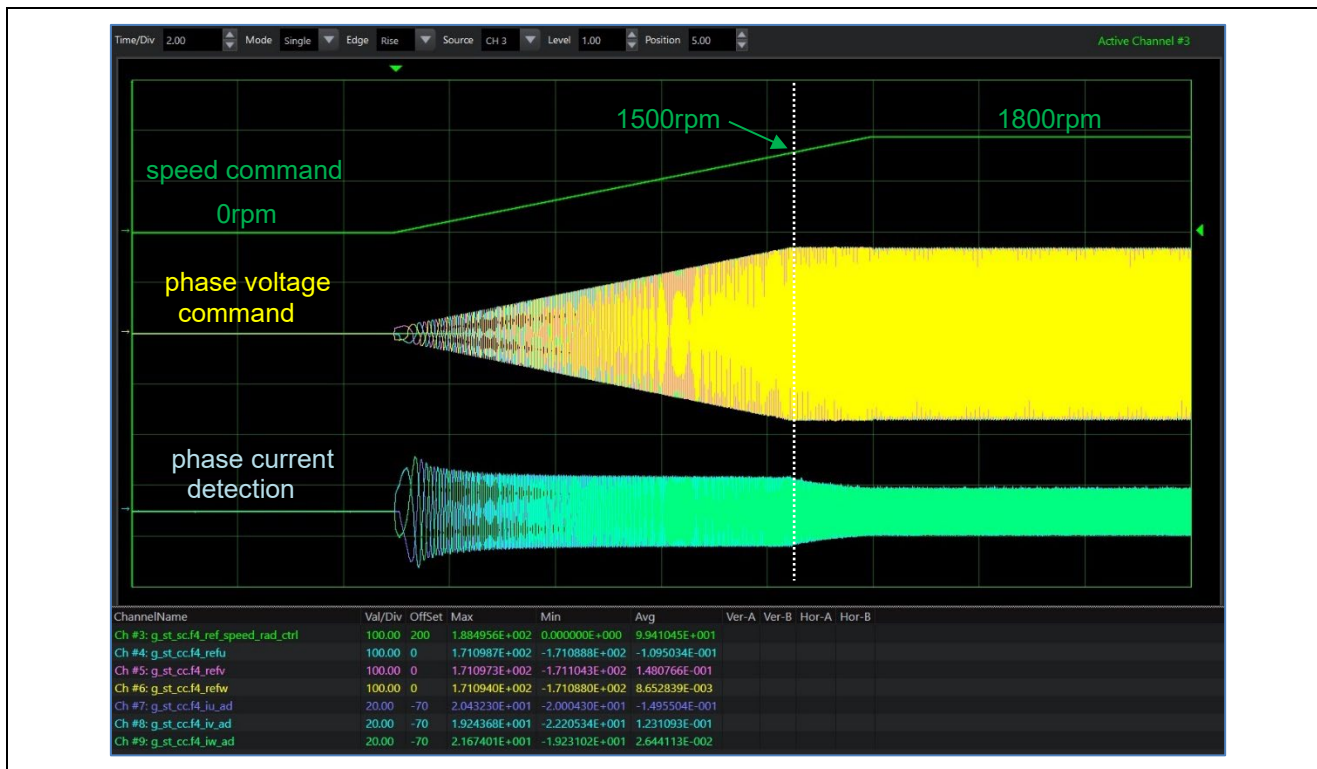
Time/Div 2.00 Mode Single Edge Rise Source CH 3 Level 1.00 Position 5.00 Active Channel #3

1500rpm

1800rpm

speed command

0rpm

phase voltage command

phase current detection

| ChannelName | Val/Div | OffSet | Max | Min | Avg | Ver-A | Ver-B | Hor-A | Hor-B |
|---|---|---|---|---|---|---|---|---|---|
| Ch #3: g_st_sc.f4_ref_speed_rad_ctrl | 100.00 | 200 | 1.884956E+002 | 0.000000E+000 | 9.941045E+001 | | | | |
| Ch #4: g_st_cc.f4_refu | 100.00 | 0 | 1.710987E+002 | -1.710888E+002 | -1.095034E-001 | | | | |
| Ch #5: g_st_cc.f4_refv | 100.00 | 0 | 1.710973E+002 | -1.711043E+002 | 1.480766E-001 | | | | |
| Ch #6: g_st_cc.f4_refw | 100.00 | 0 | 1.710940E+002 | -1.710880E+002 | 8.652839E-003 | | | | |
| Ch #7: g_st_cc.f4_iu_ad | 20.00 | -70 | 2.043230E+001 | -2.000430E+001 | -1.495504E-001 | | | | |
| Ch #8: g_st_cc.f4_iv_ad | 20.00 | -70 | 1.924368E+001 | -2.220534E+001 | 1.231093E-001 | | | | |
| Ch #9: g_st_cc.f4_iw_ad | 20.00 | -70 | 2.167401E+001 | -1.923102E+001 | 2.644113E-002 | | | | |